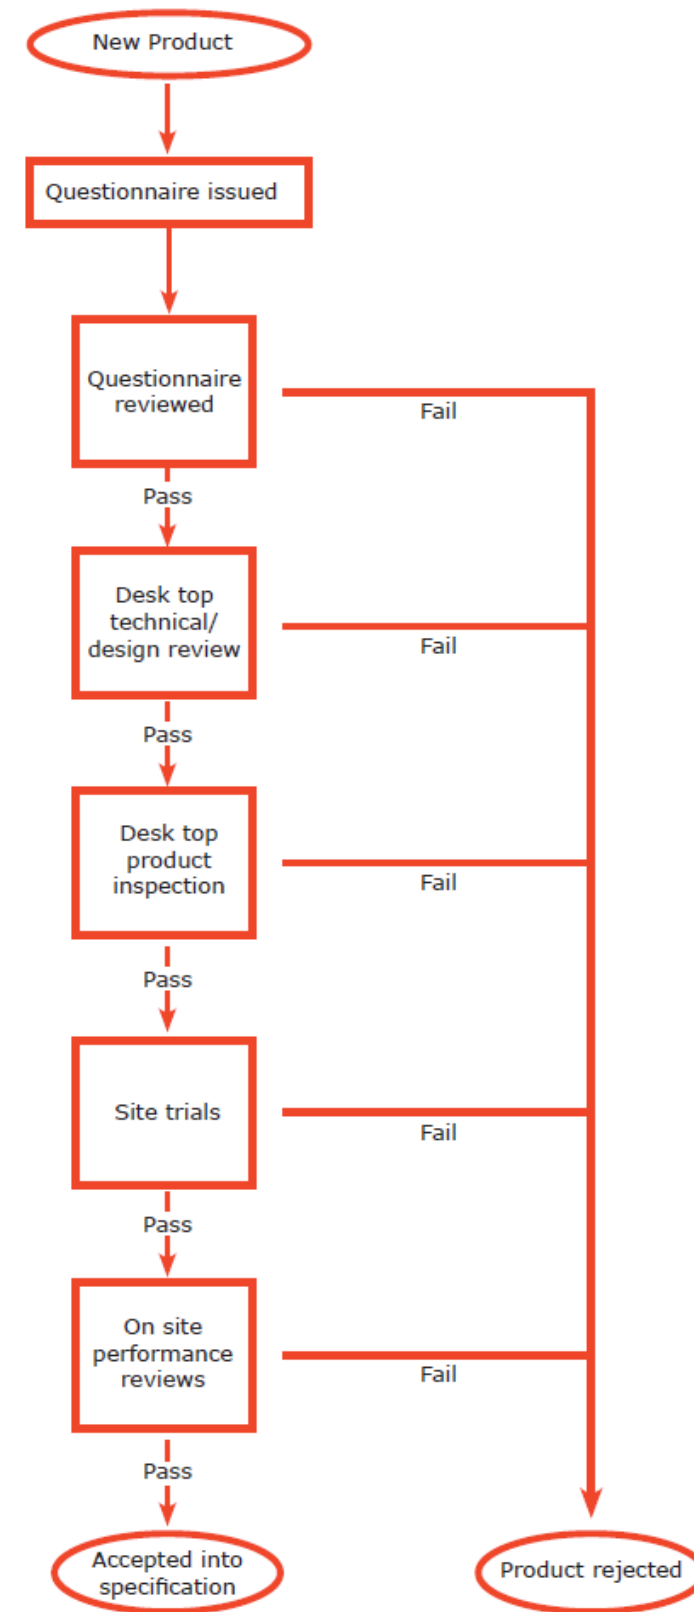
New Product

Questionnaire issued

Questionnaire reviewed

Fail

Pass

Desk top technical/ design review

Fail

Pass

Desk top product inspection

Fail

Pass

Site trials

Fail

Pass

On site performance reviews

Fail

Pass

Accepted into specification

Product rejected